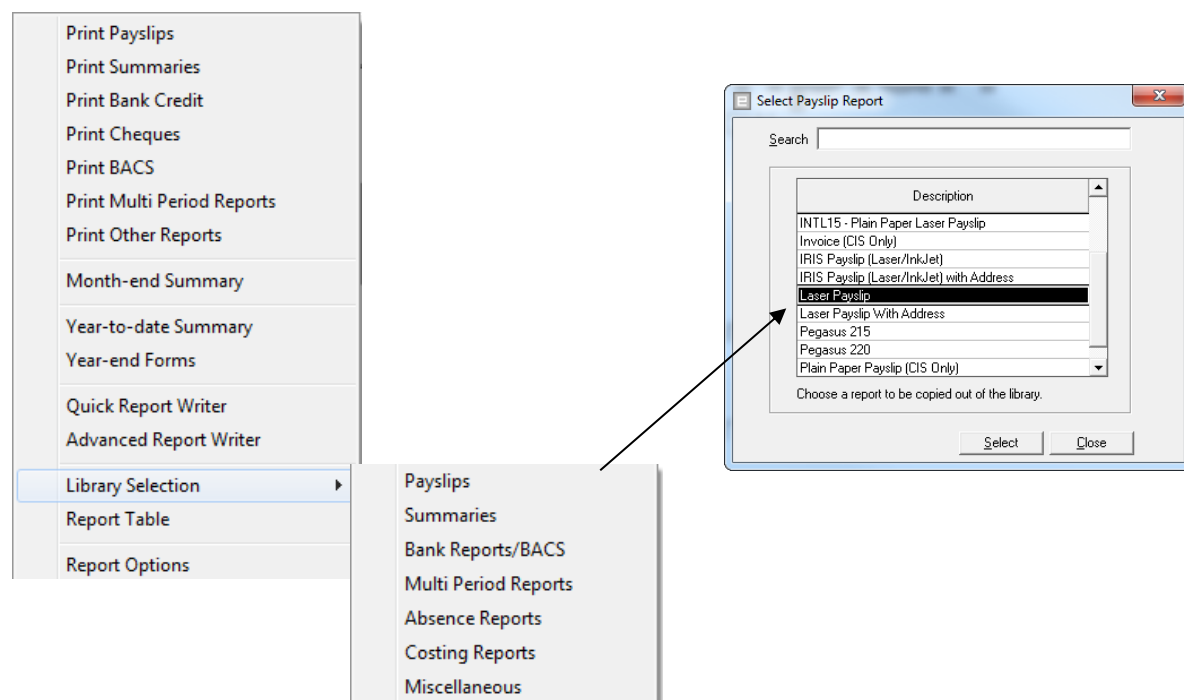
Print Payslips
Print Summaries
Print Bank Credit
Print Cheques
Print BACS
Print Multi Period Reports
Print Other Reports

Month-end Summary

Year-to-date Summary
Year-end Forms

Quick Report Writer
Advanced Report Writer

Library Selection
Report Table

Report Options

Payslips
Summaries
Bank Reports/BACS
Multi Period Reports
Absence Reports
Costing Reports
Miscellaneous

Select Payslip Report

Search

| Description |
|---|
| INTL15 - Plain Paper Laser Payslip |
| Invoice (CIS Only) |
| IRIS Payslip (Laser/InkJet) |
| IRIS Payslip (Laser/InkJet) with Address |
| Laser Payslip |
| Laser Payslip With Address |
| Pegasus 215 |
| Pegasus 220 |
| Plain Paper Payslip (CIS Only) |

Choose a report to be copied out of the library.

Select
Close